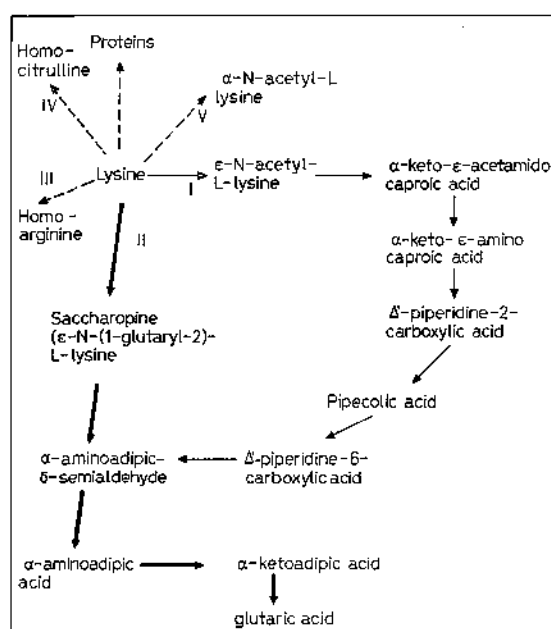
Homo-citrulline

Proteins

α-N-acetyl-L lysine

IV

V

III

Lysine

I

ε-N-acetyl-L-lysine

α-keto-ε-acetamido caproic acid

Homo-arginine

II

α-keto-ε-amino caproic acid

Δ'-piperidine-2-carboxylic acid

Saccharopine (ε-N-(1-glutaryl-2)-L-lysine

Pipecolic acid

α-aminoadipic-δ-semialdehyde

Δ'-piperidine-6-carboxylic acid

α-aminoadipic acid

α-ketoadipic acid

glutaric acid